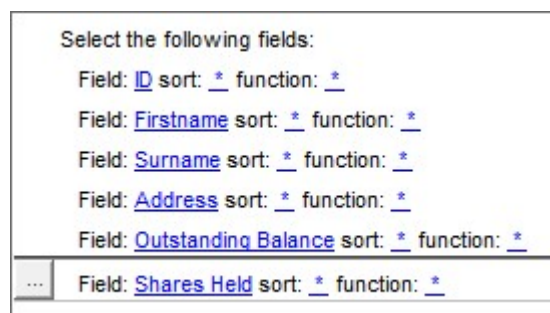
Select the following fields:

Field: ID sort: * function: *

Field: Firstname sort: * function: *

Field: Surname sort: * function: *

Field: Address sort: * function: *

Field: Outstanding Balance sort: * function: *

... Field: Shares Held sort: * function: *